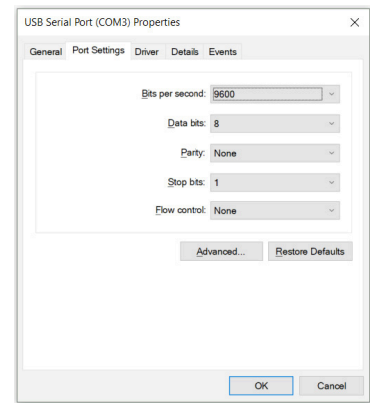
USB Serial Port (COM3) Properties

×

General
Port Settings
Driver
Details
Events

Bits per second: 9600

Data bits: 8

Parity: None

Stop bits: 1

Flow control: None

Advanced...
Restore Defaults

OK
Cancel